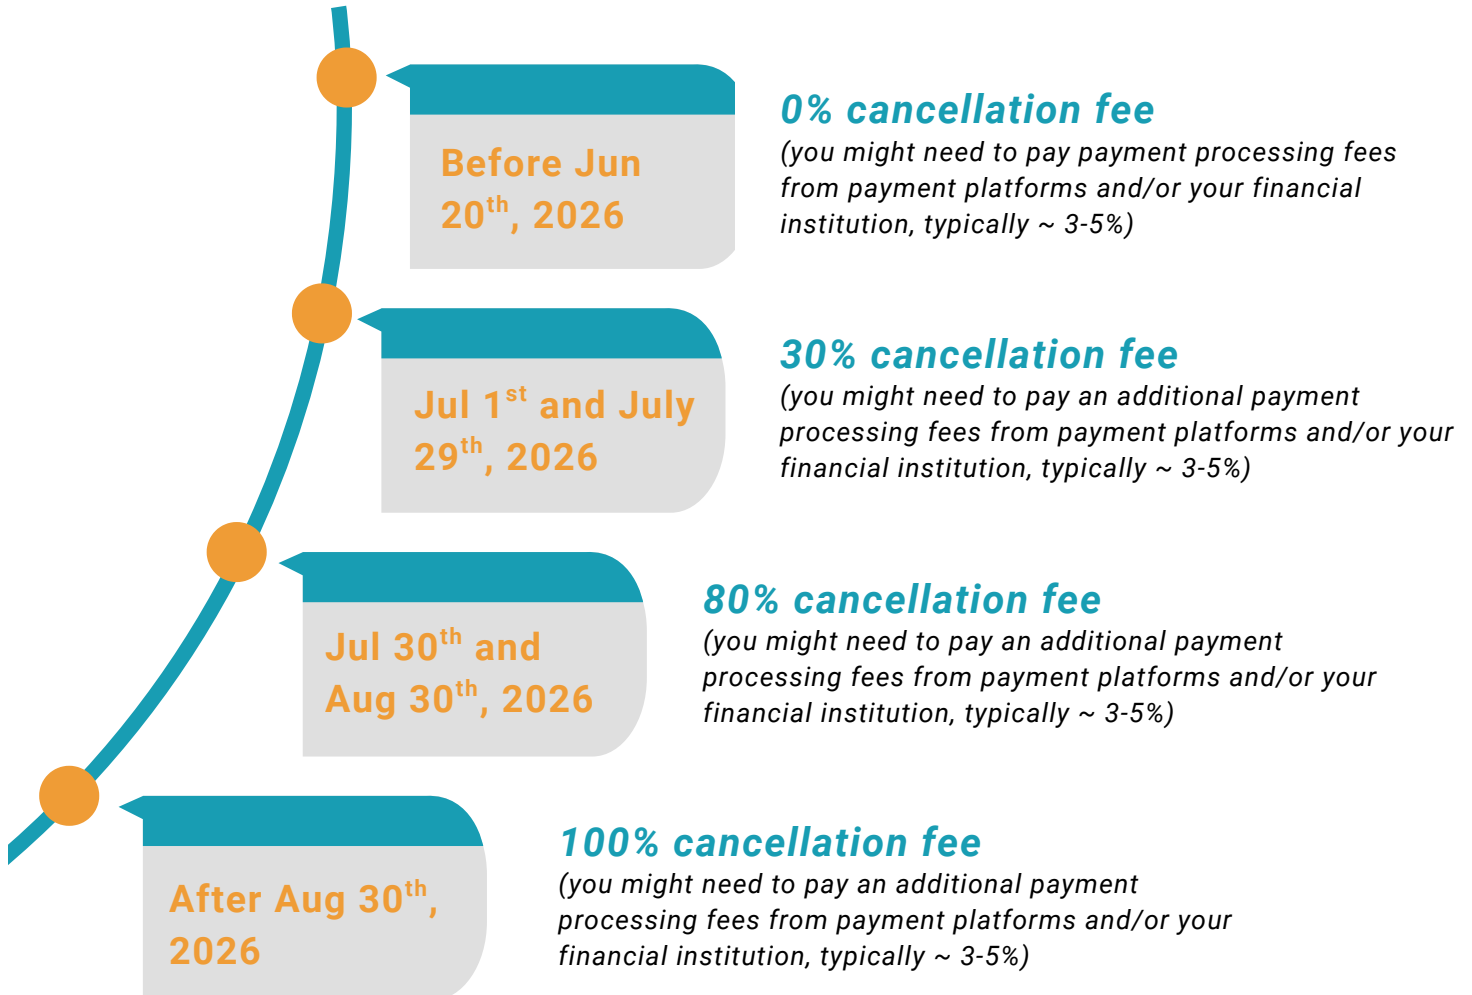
Before Jun 20$^{th}$, 2026

0% cancellation fee
(you might need to pay payment processing fees from payment platforms and/or your financial institution, typically ~ 3-5%)

Jul 1$^{st}$ and July 29$^{th}$, 2026

30% cancellation fee
(you might need to pay an additional payment processing fees from payment platforms and/or your financial institution, typically ~ 3-5%)

Jul 30$^{th}$ and Aug 30$^{th}$, 2026

80% cancellation fee
(you might need to pay an additional payment processing fees from payment platforms and/or your financial institution, typically ~ 3-5%)

After Aug 30$^{th}$, 2026

100% cancellation fee
(you might need to pay an additional payment processing fees from payment platforms and/or your financial institution, typically ~ 3-5%)